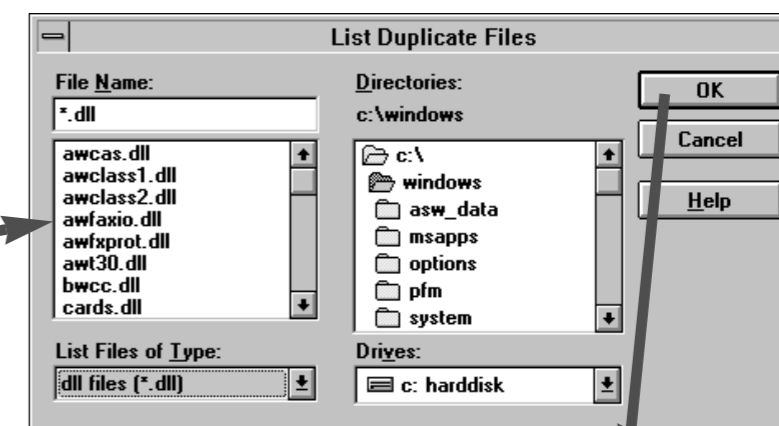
List Duplicate Files

File Name:
*.dll
awcas.dll
awclass1.dll
awclass2.dll
awfaxio.dll
awfxprot.dll
awt30.dll
bwcc.dll
cards.dll

Directories:
c:\windows
c:\
windows
asw_data
msapps
options
pfm
system

OK
Cancel
Help

List Files of Type:
dll files (*.dll)

Drives:
c: harddisk